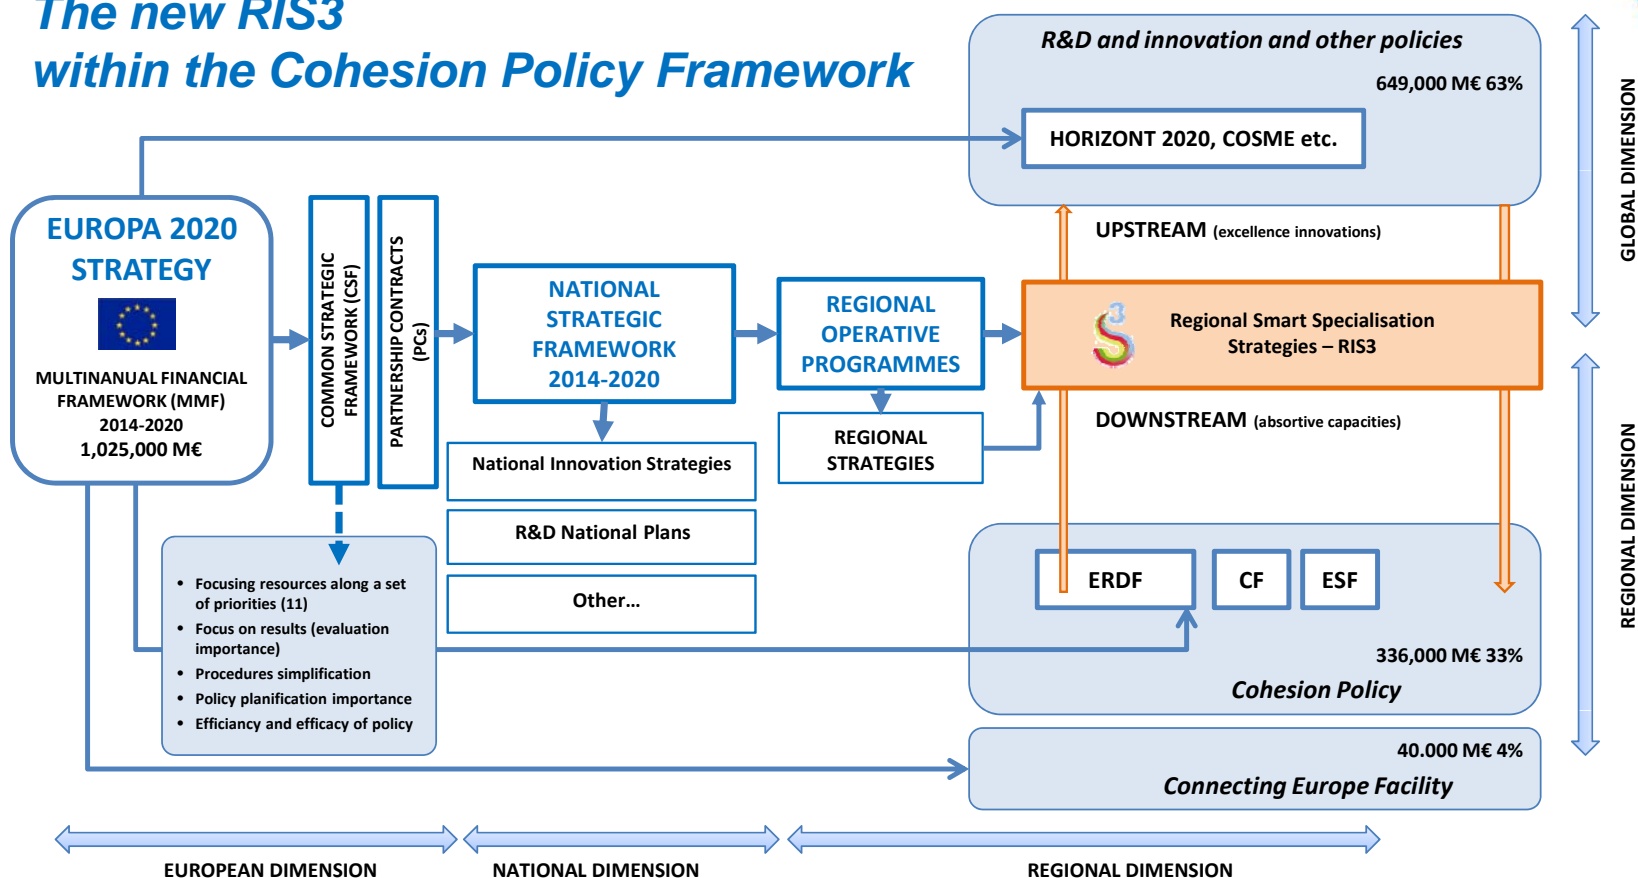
The new RIS3
within the Cohesion Policy Framework

R&D and innovation and other policies

649,000 M€ 63%

HORIZONT 2020, COSME etc.

GLOBAL DIMENSION

EUROPA 2020 STRATEGY

MULTINANUAL FINANCIAL FRAMEWORK (MMF) 2014-2020 1,025,000 M€

COMMON STRATEGIC FRAMEWORK (CSF)

PARTNERSHIP CONTRACTS (PCs)

NATIONAL STRATEGIC FRAMEWORK 2014-2020

REGIONAL OPERATIVE PROGRAMMES

UPSTREAM (excellence innovations)

Regional Smart Specialisation Strategies – RIS3

DOWNSTREAM (absortive capacities)

REGIONAL STRATEGIES

National Innovation Strategies

R&D National Plans

Other…

REGIONAL DIMENSION

- Focusing resources along a set of priorities (11)
- Focus on results (evaluation importance)
- Procedures simplification
- Policy planification importance
- Efficiancy and efficacy of policy

ERDF

CF

ESF

336,000 M€ 33%

Cohesion Policy

40.000 M€ 4%

Connecting Europe Facility

EUROPEAN DIMENSION

NATIONAL DIMENSION

REGIONAL DIMENSION